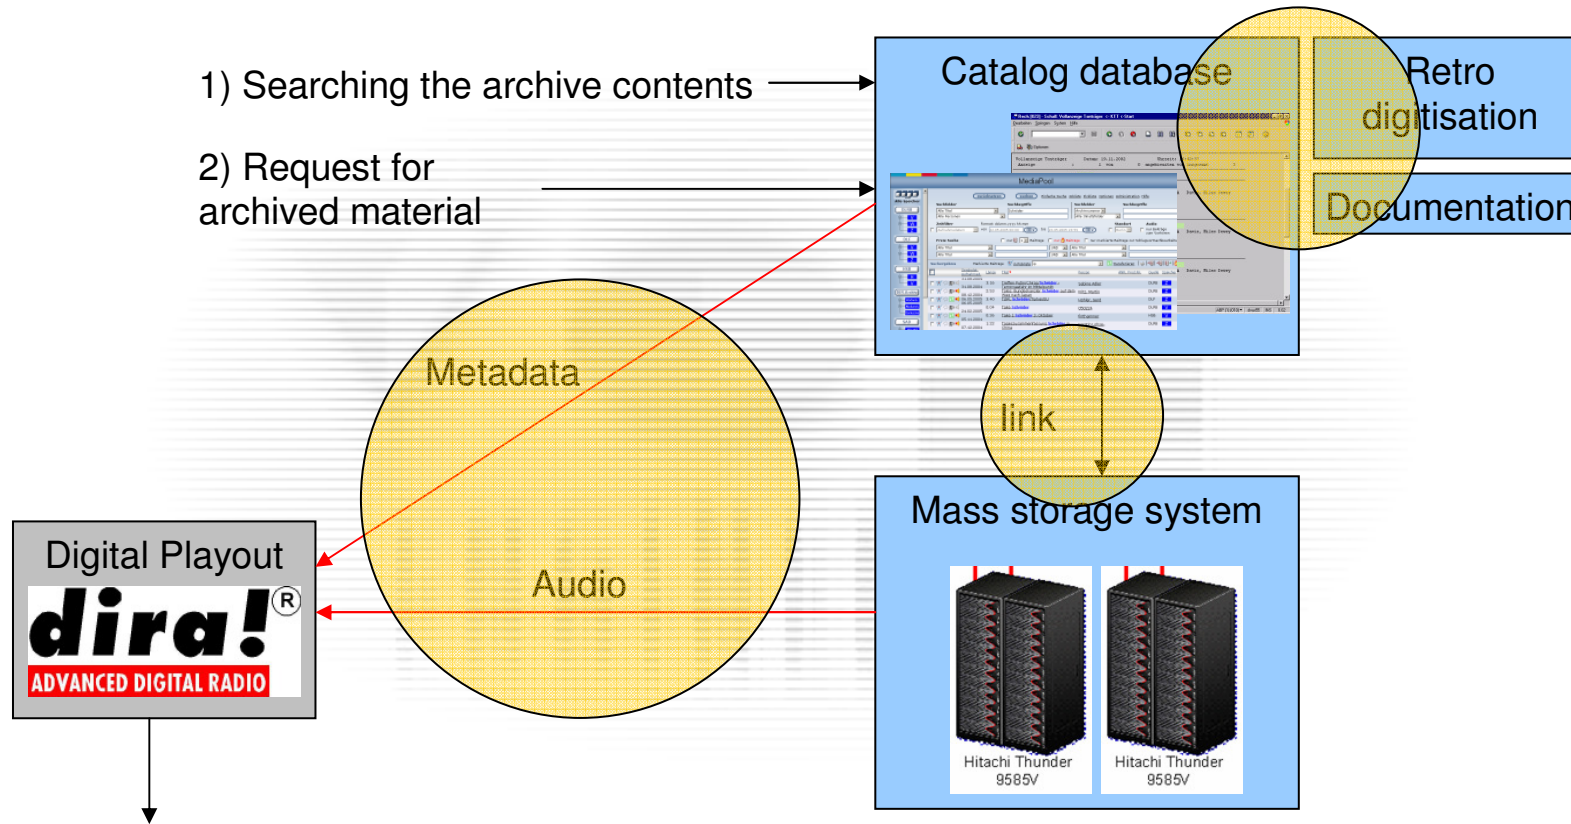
1) Searching the archive contents

2) Request for archived material

Catalog database

Retro digitisation

Documentation

MediaPool

Metadata

link

Audio

Mass storage system

Digital Playout

dira!®

ADVANCED DIGITAL RADIO

Hitachi Thunder 9585V

Hitachi Thunder 9585V